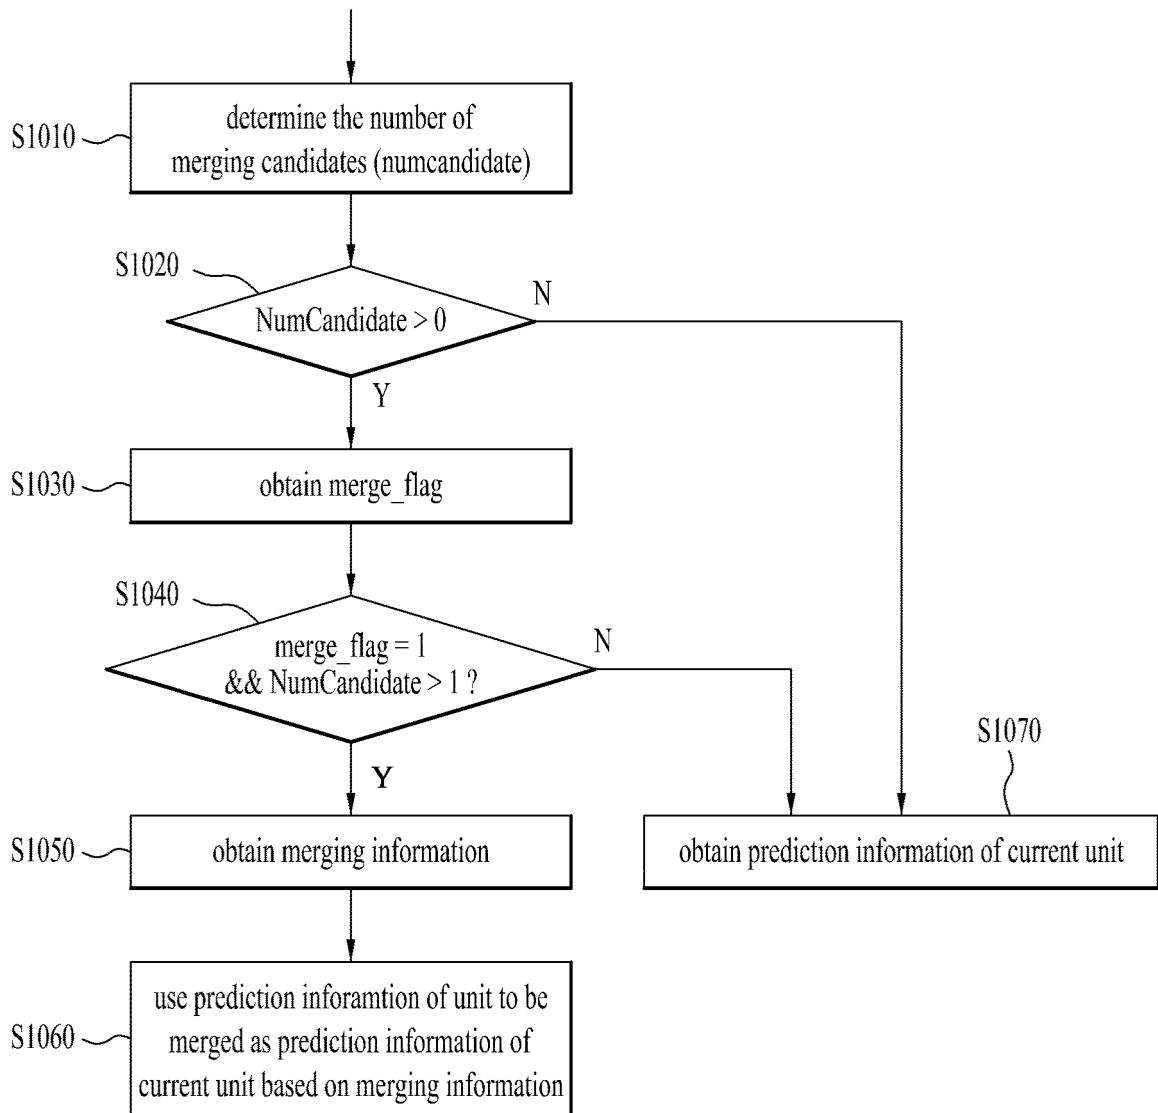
S1010
determine the number of merging candidates (numcandidate)

S1020
NumCandidate > 0
N
Y

S1030
obtain merge_flag

S1040
merge_flag = 1 && NumCandidate > 1 ?
N
Y

S1070

S1050
obtain merging information

obtain prediction information of current unit

S1060
use prediction inforamtion of unit to be merged as prediction information of current unit based on merging information